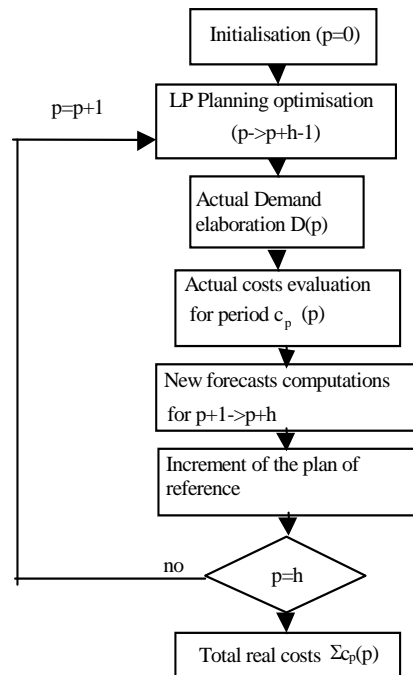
Initialisation (p=0)

p=p+1

LP Planning optimisation (p->p+h-1)

Actual Demand elaboration D(p)

Actual costs evaluation for period $c_p$ (p)

New forecasts computations for p+1->p+h

Increment of the plan of reference

no

p=h

Total real costs $\Sigma c_p(p)$